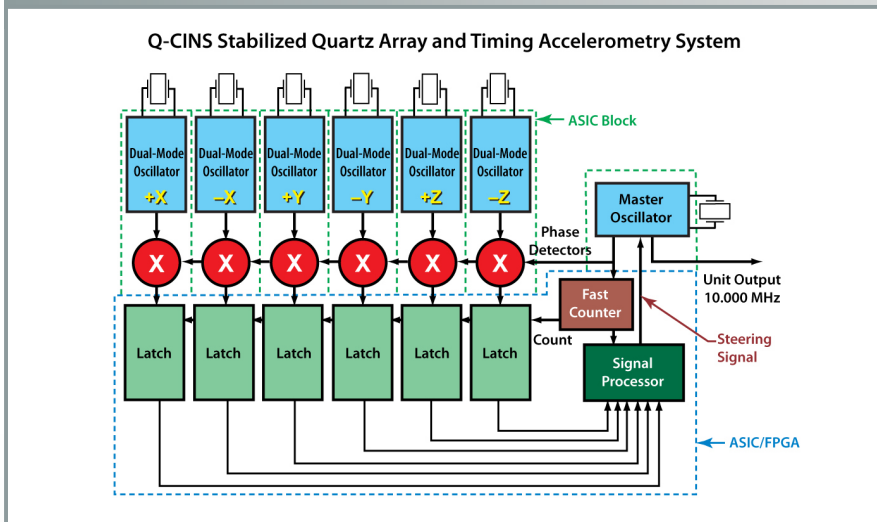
Q-CINS Stabilized Quartz Array and Timing Accelerometry System

ASIC Block

Dual-Mode Oscillator +X

Dual-Mode Oscillator –X

Dual-Mode Oscillator +Y

Dual-Mode Oscillator –Y

Dual-Mode Oscillator +Z

Dual-Mode Oscillator –Z

Master Oscillator

Phase Detectors

X X X X X X

Unit Output 10.000 MHz

Fast Counter

Steering Signal

Latch Latch Latch Latch Latch Latch

Count

Signal Processor

ASIC/FPGA